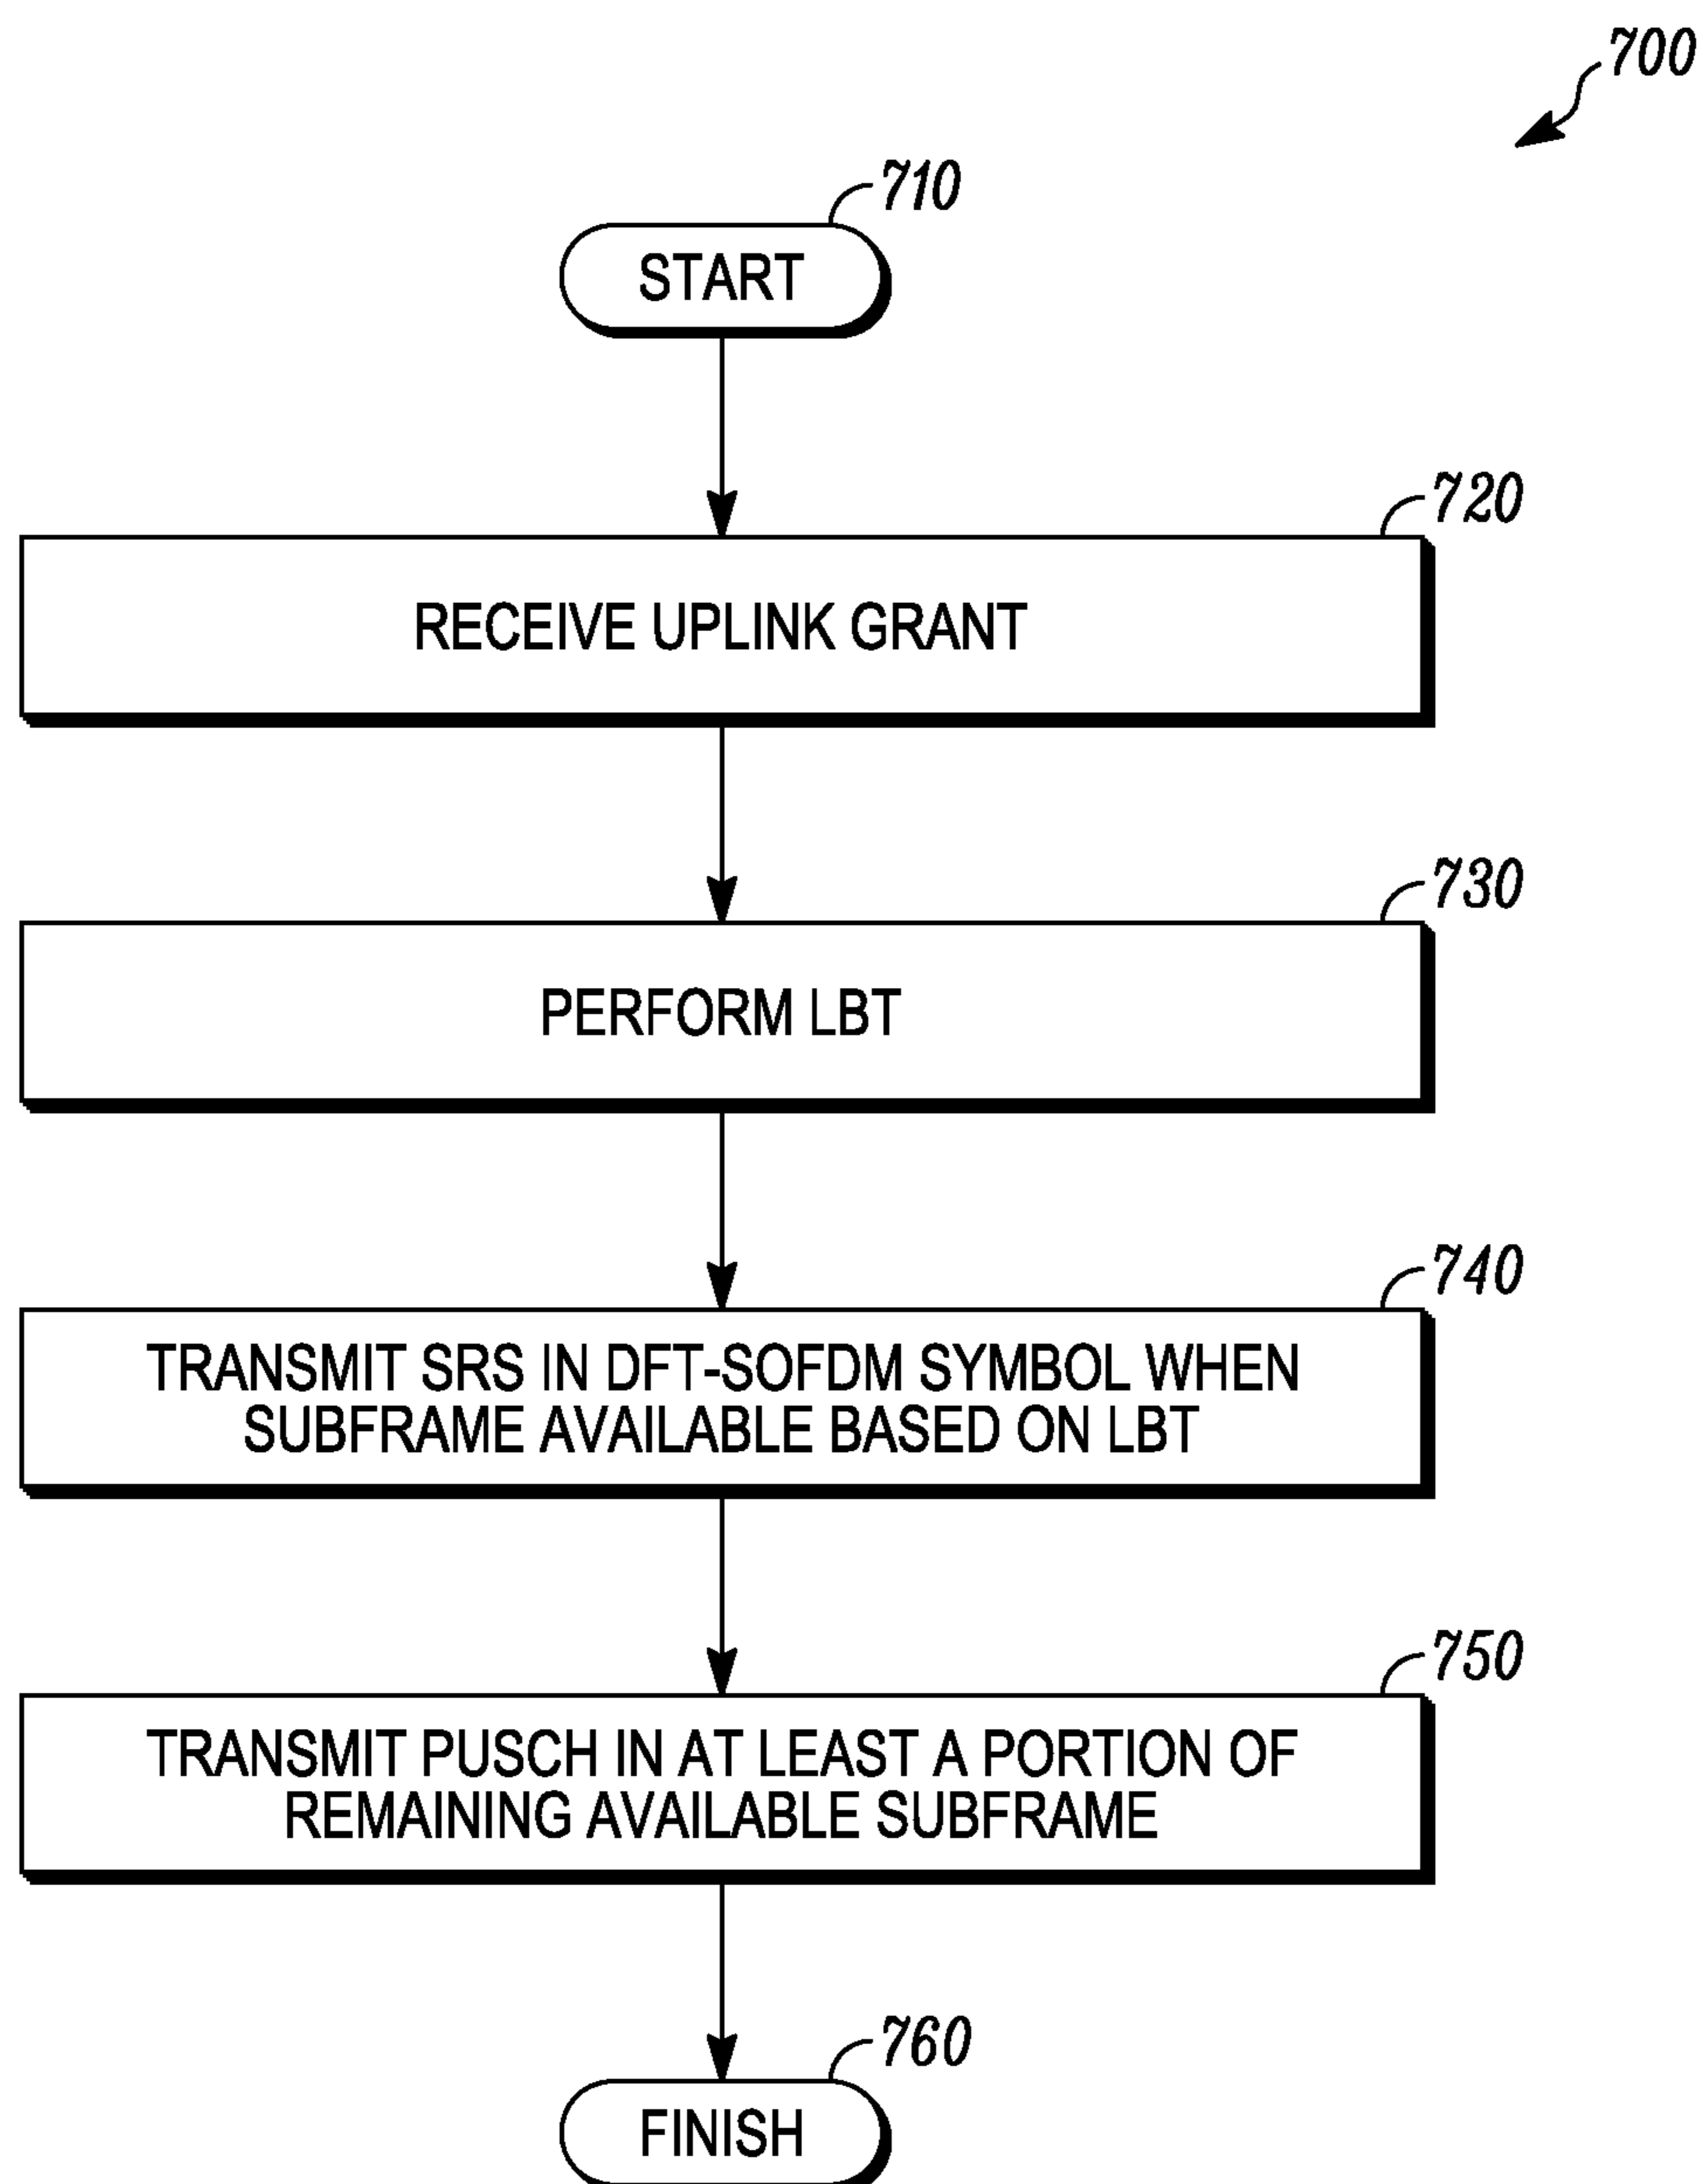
700

710

START

720

RECEIVE UPLINK GRANT

730

PERFORM LBT

740

TRANSMIT SRS IN DFT-SOFDM SYMBOL WHEN SUBFRAME AVAILABLE BASED ON LBT

750

TRANSMIT PUSCH IN AT LEAST A PORTION OF REMAINING AVAILABLE SUBFRAME

760

FINISH